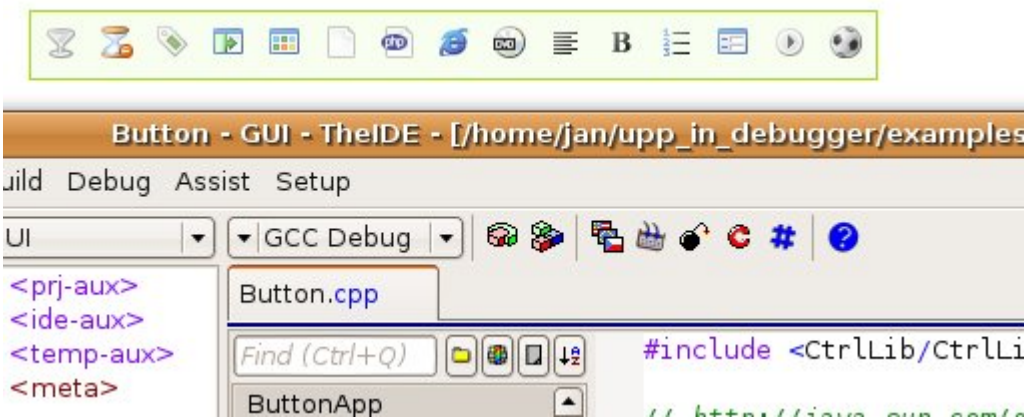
Button - GUI - TheIDE - [/home/jan/upp_in_debugger/examples

uild Debug Assist Setup

UI

GCC Debug

<prj-aux>
<ide-aux>
<temp-aux>
<meta>

Button.cpp

Find (Ctrl+Q)

ButtonApp

#include <CtrlLib/CtrlLi